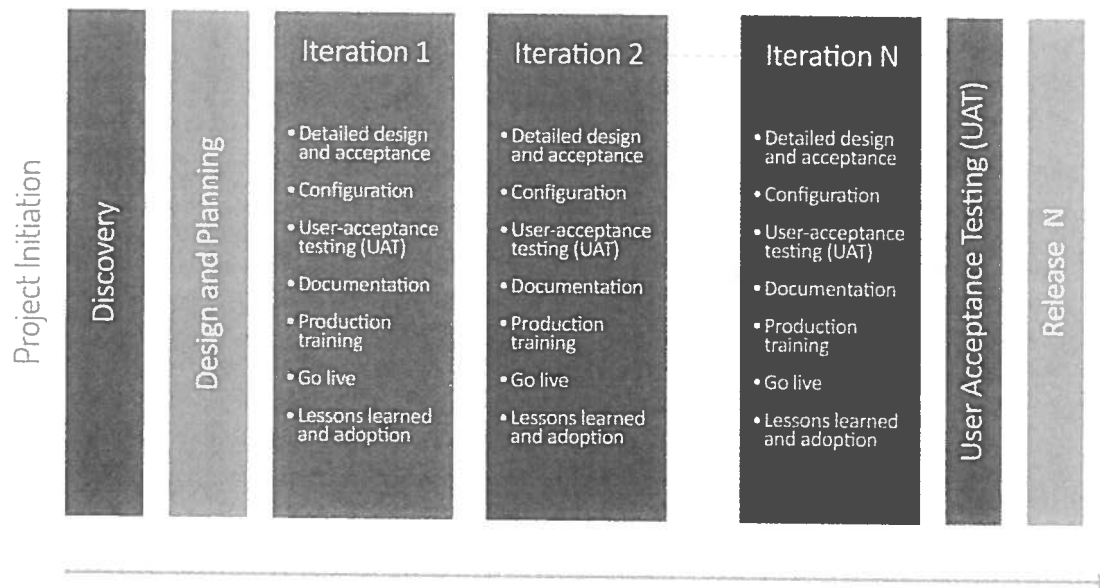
Project Initiation

Discovery

Design and Planning

Iteration 1

• Detailed design and acceptance
• Configuration
• User-acceptance testing (UAT)
• Documentation
• Production training
• Go live
• Lessons learned and adoption

Iteration 2

• Detailed design and acceptance
• Configuration
• User-acceptance testing (UAT)
• Documentation
• Production training
• Go live
• Lessons learned and adoption

Iteration N

• Detailed design and acceptance
• Configuration
• User-acceptance testing (UAT)
• Documentation
• Production training
• Go live
• Lessons learned and adoption

User Acceptance Testing (UAT)

Release N